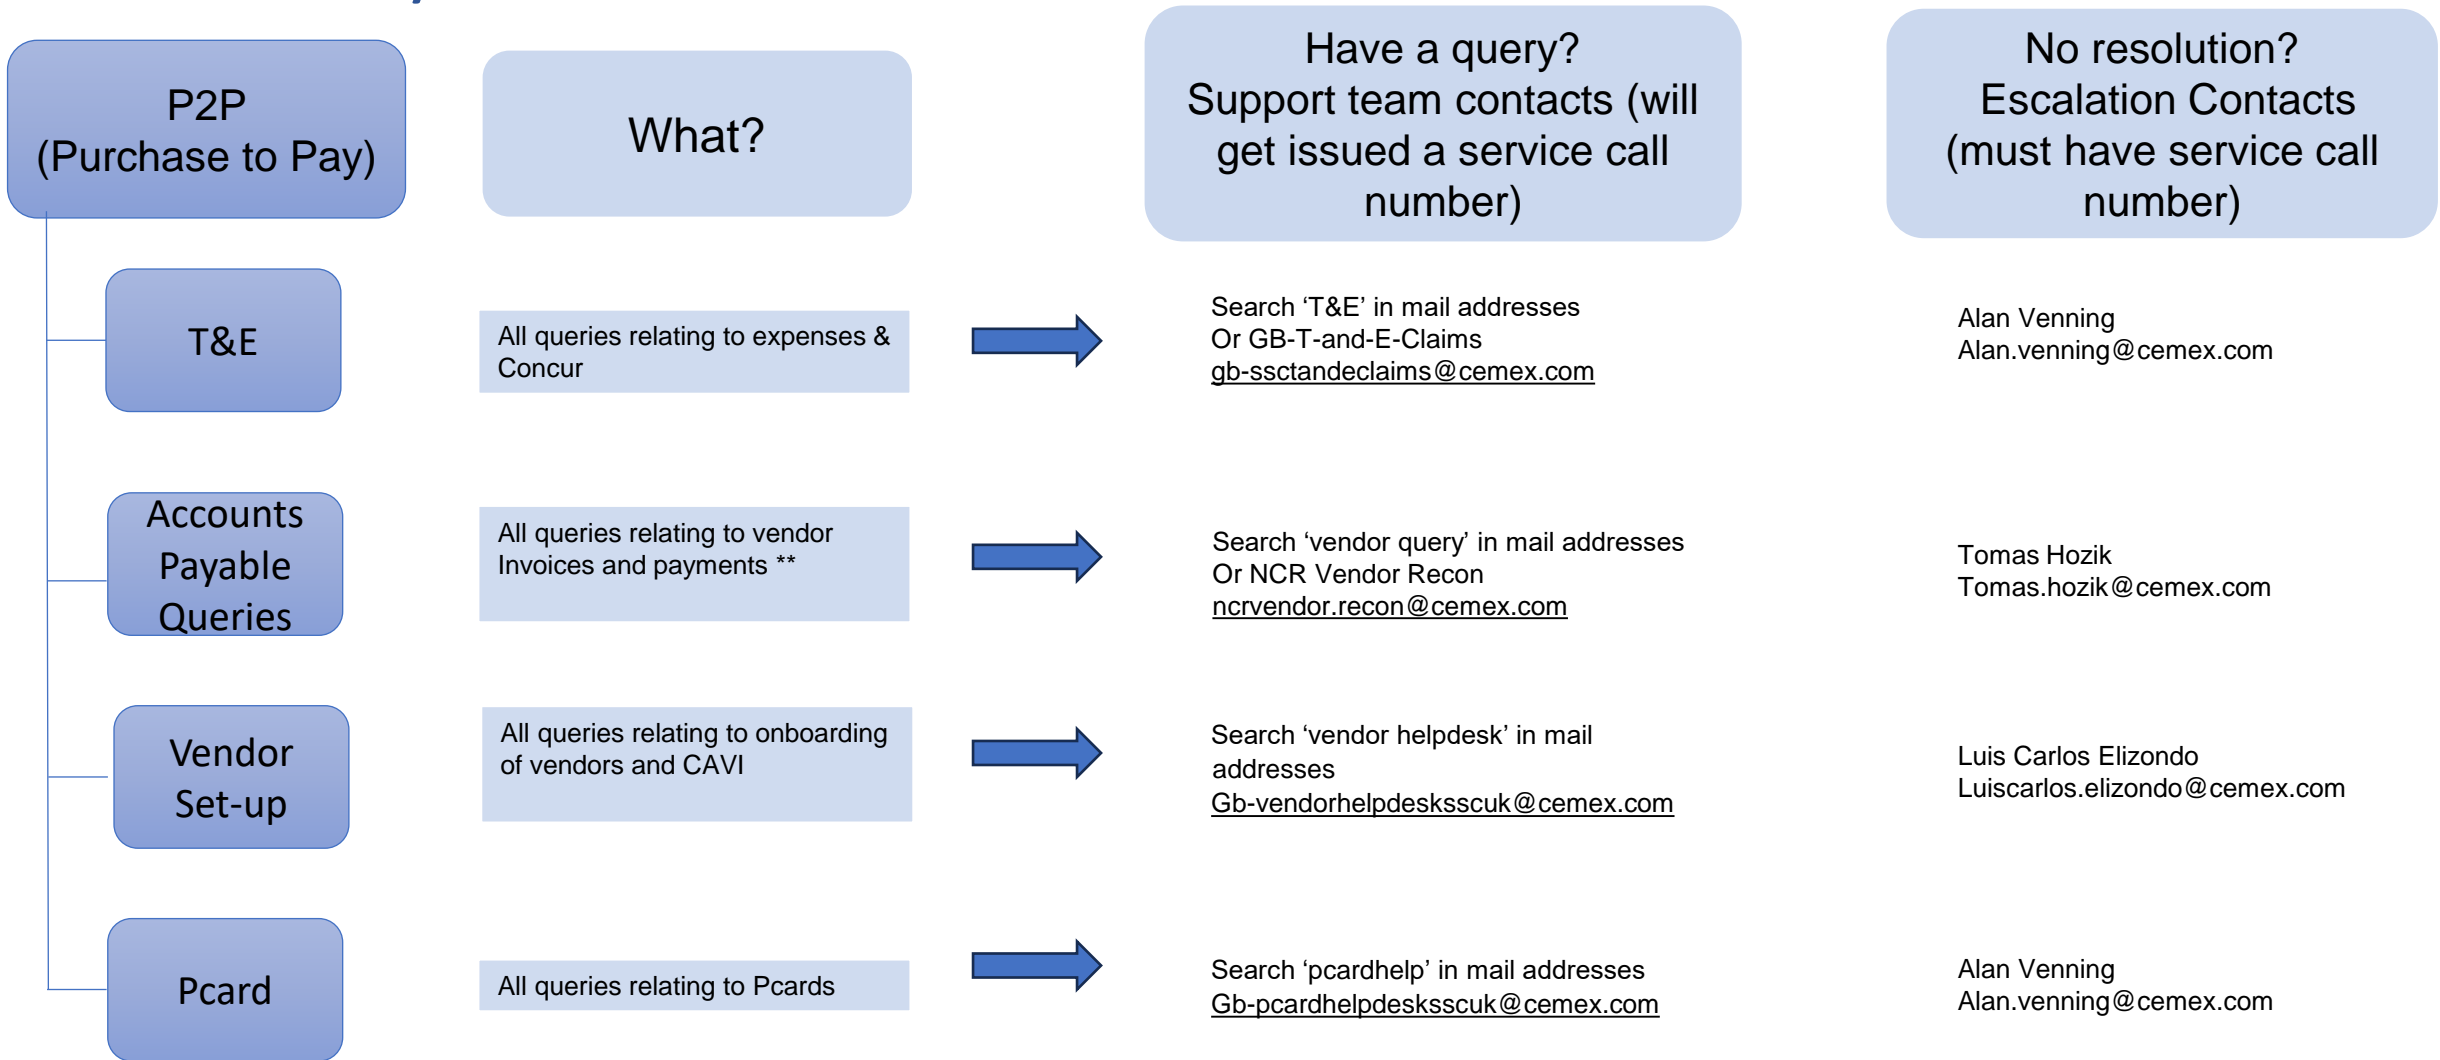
P2P
(Purchase to Pay)

What?

Have a query?
Support team contacts (will get issued a service call number)

No resolution?
Escalation Contacts (must have service call number)

T&E

All queries relating to expenses & Concur

Search ‘T&E’ in mail addresses
Or GB-T-and-E-Claims
gb-ssctandeclaims@cemex.com

Alan Venning
Alan.venning@cemex.com

Accounts Payable Queries

All queries relating to vendor Invoices and payments **

Search ‘vendor query’ in mail addresses
Or NCR Vendor Recon
ncrvendor.recon@cemex.com

Tomas Hozik
Tomas.hozik@cemex.com

Vendor Set-up

All queries relating to onboarding of vendors and CAVI

Search ‘vendor helpdesk’ in mail addresses
Gb-vendorhelpdesksscuk@cemex.com

Luis Carlos Elizondo
Luiscarlos.elizondo@cemex.com

Pcard

All queries relating to Pcards

Search ‘pcardhelp’ in mail addresses
Gb-pcardhelpdesksscuk@cemex.com

Alan Venning
Alan.venning@cemex.com